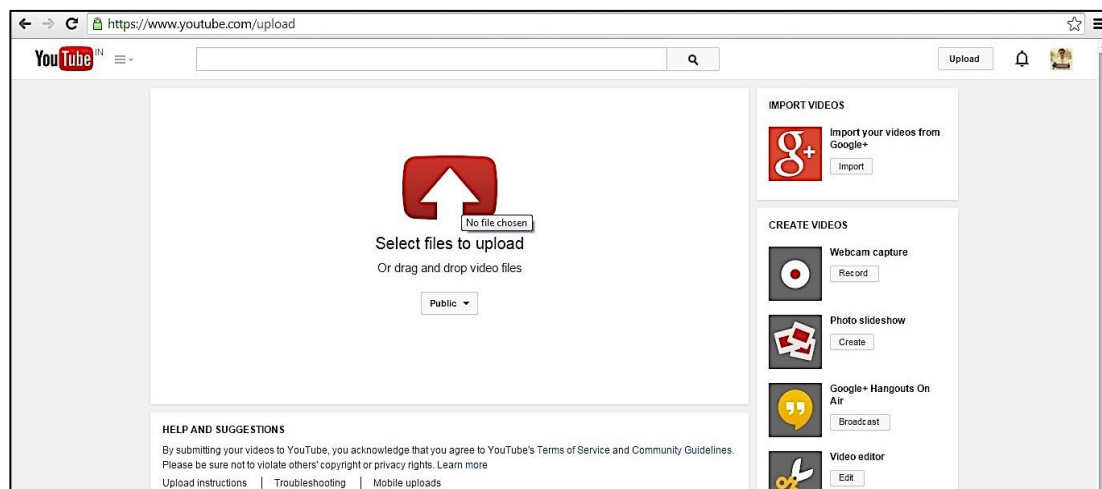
https://www.youtube.com/upload

YouTube IN

Upload

No file chosen

Select files to upload

Or drag and drop video files

Public

IMPORT VIDEOS

Import your videos from Google+

Import

CREATE VIDEOS

Webcam capture

Record

Photo slideshow

Create

Google+ Hangouts On Air

Broadcast

Video editor

Edit

HELP AND SUGGESTIONS

By submitting your videos to YouTube, you acknowledge that you agree to YouTube's Terms of Service and Community Guidelines. Please be sure not to violate others' copyright or privacy rights. Learn more

Upload instructions | Troubleshooting | Mobile uploads